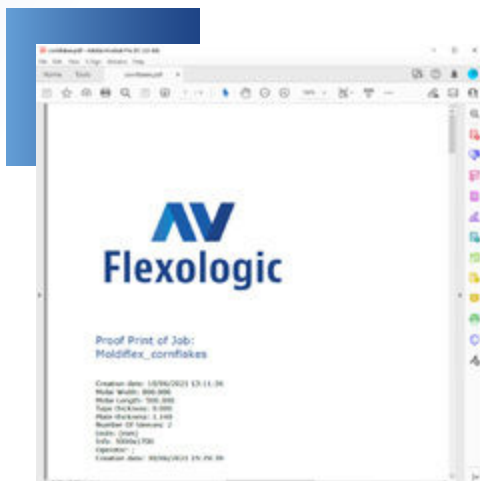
cornflakes.pdf - Adobe Acrobat Pro DC (32-bit)
File Edit View E-Sign Window Help
Home Tools cornflakes.pdf ×

AV
Flexologic

Proof Print of Job:
Moldiflex_cornflakes

Creation date: 10/06/2021 13:11:36
Mube Width: 800.000
Mube Length: 500.000
Tape thickness: 0.000
Plate thickness: 1.140
Number Of Sleeves: 2
Units: (mm)
Info: 5000x1700
Operator: ;
Creation date: 30/06/2021 15:24:36